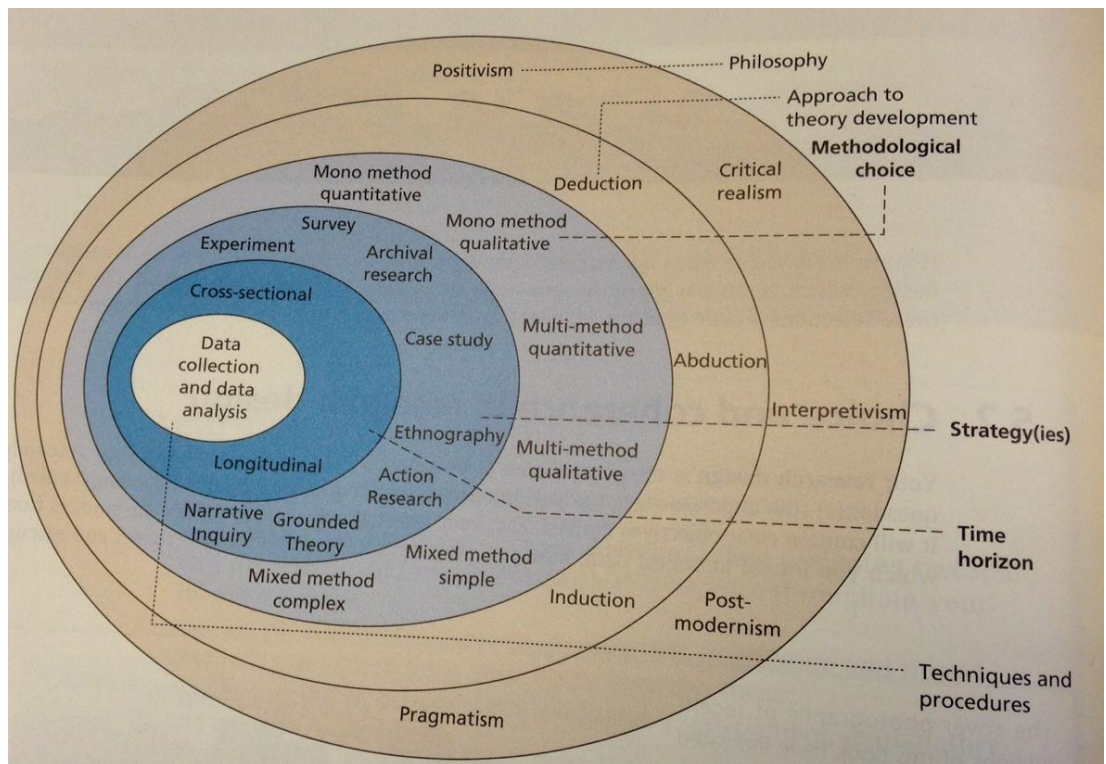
Positivism

Philosophy

Approach to theory development

Methodological choice

Critical realism

Deduction

Mono method quantitative

Mono method qualitative

Survey

Experiment

Archival research

Cross-sectional

Data collection and data analysis

Case study

Multi-method quantitative

Abduction

Interpretivism

Strategy(ies)

Ethnography

Multi-method qualitative

Longitudinal

Action Research

Narrative Inquiry

Grounded Theory

Time horizon

Mixed method simple

Mixed method complex

Induction

Post-modernism

Techniques and procedures

Pragmatism